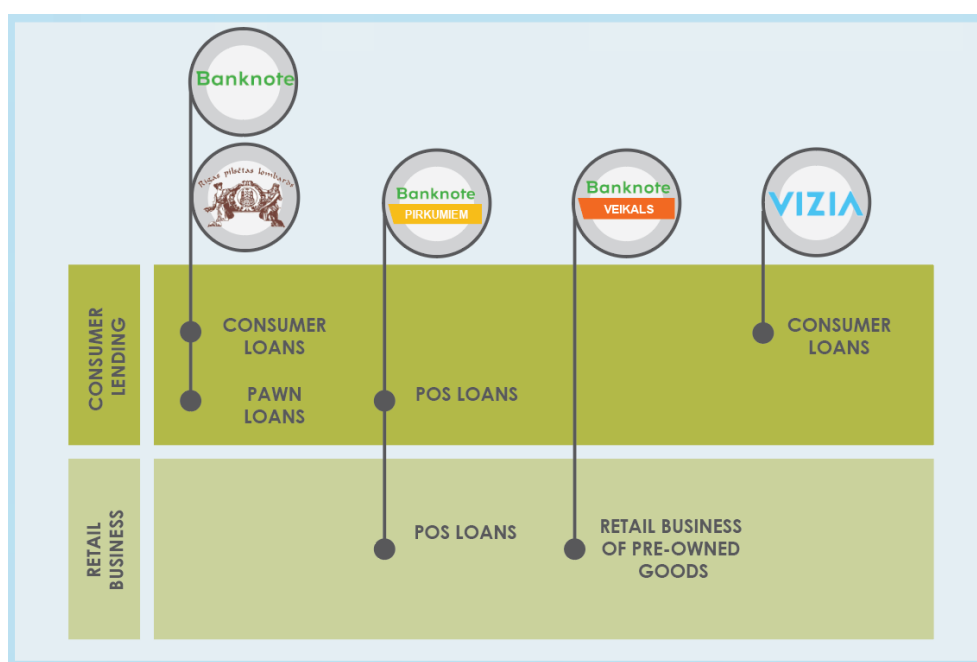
Banknote

Rīgas pilsētas lombards

Banknote
PIRKUMIEM

Banknote
VEIKALS

VIZIA

CONSUMER LENDING

CONSUMER LOANS

PAWN LOANS

POS LOANS

CONSUMER LOANS

RETAIL BUSINESS

POS LOANS

RETAIL BUSINESS OF PRE-OWNED GOODS